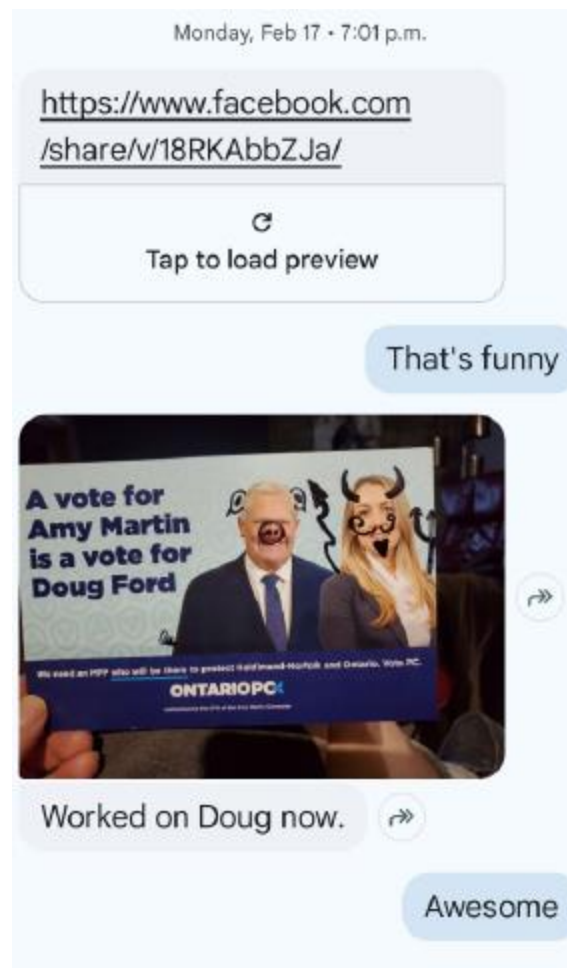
Monday, Feb 17 • 7:01 p.m.

https://www.facebook.com/share/v/18RKAbbZJa/

Tap to load preview

That's funny

A vote for Amy Martin is a vote for Doug Ford

We need an MPP who will be there to protect Haldimand-Norfolk and Ontario. Vote PC.

ONTARIOPC

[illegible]

Worked on Doug now.

Awesome